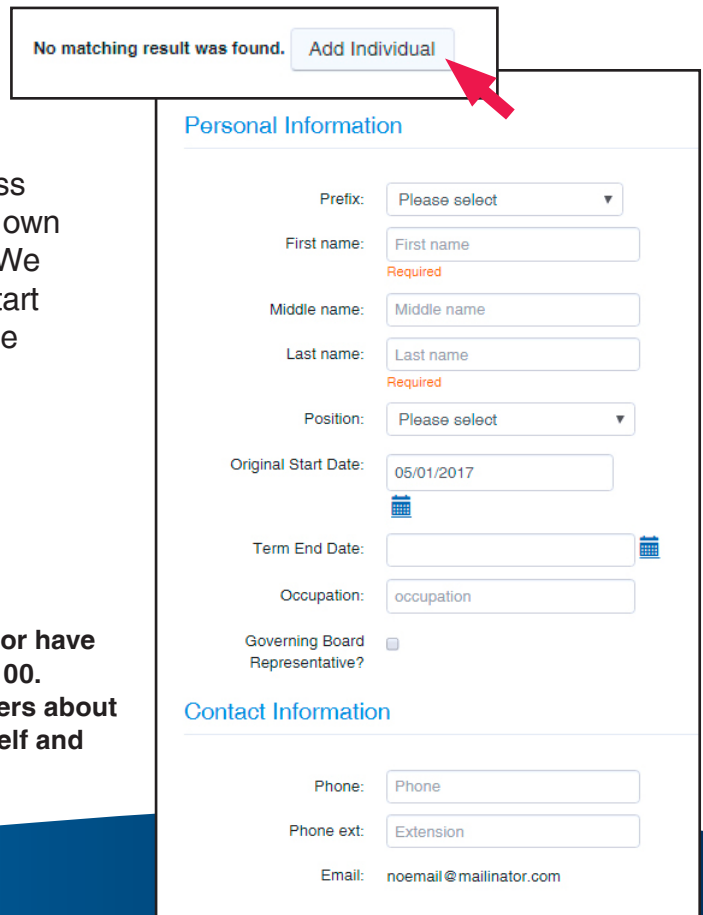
No matching result was found. Add Individual

ss
own
We
art
e

or have
00.
ers about
elf and

Personal Information

Prefix: Please select

First name: First name
Required

Middle name: Middle name

Last name: Last name
Required

Position: Please select

Original Start Date: 05/01/2017

Term End Date:

Occupation: occupation

Governing Board Representative?

Contact Information

Phone: Phone

Phone ext: Extension

Email: noemail@mailinator.com